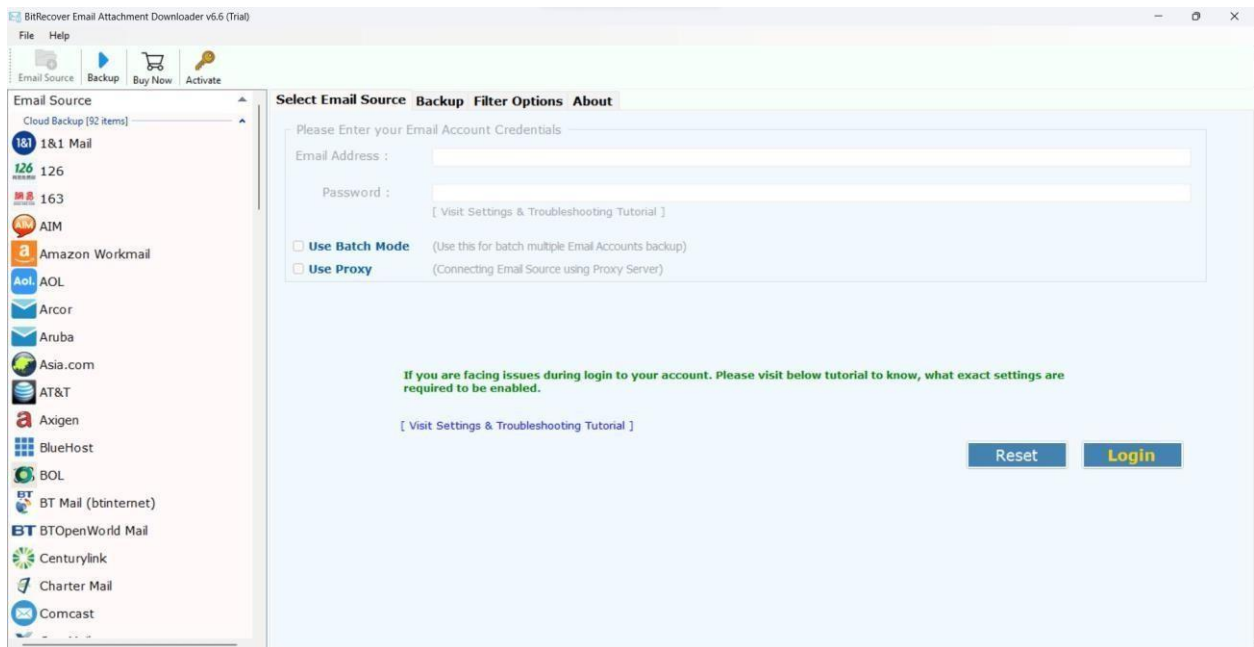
BitRecover Email Attachment Downloader v6.6 (Trial)

File Help

Email Source Backup Buy Now Activate

Email Source

Cloud Backup [92 items]

1&1 Mail
126
163
AIM
Amazon Workmail
AOL
Arcor
Aruba
Asia.com
AT&T
Axigen
BlueHost
BOL
BT Mail (btinternet)
BTOpenWorld Mail
Centurylink
Charter Mail
Comcast

Select Email Source Backup Filter Options About

Please Enter your Email Account Credentials

Email Address :

Password :

[ Visit Settings & Troubleshooting Tutorial ]

Use Batch Mode (Use this for batch multiple Email Accounts backup)

Use Proxy (Connecting Email Source using Proxy Server)

If you are facing issues during login to your account. Please visit below tutorial to know, what exact settings are required to be enabled.

[ Visit Settings & Troubleshooting Tutorial ]

Reset Login